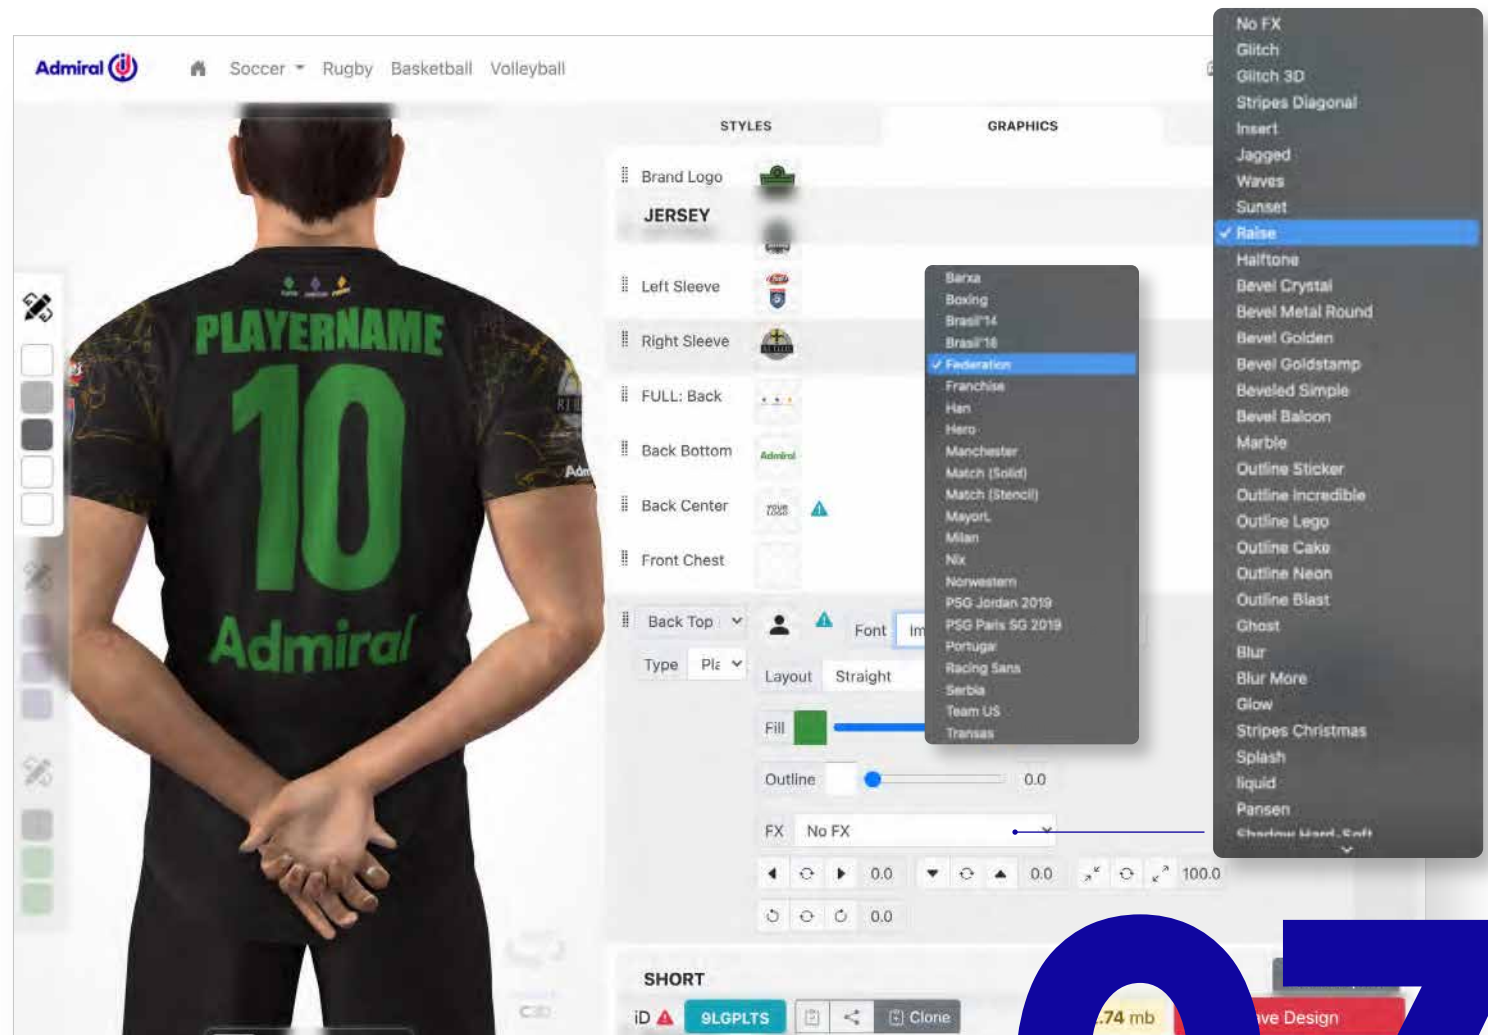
Admiral

Soccer Rugby Basketball Volleyball

STYLES GRAPHICS

Brand Logo
JERSEY
Left Sleeve
Right Sleeve
FULL: Back
Back Bottom
Back Center
Front Chest

Back Top
Type Pl
Font Im
Layout Straight
Fill
Outline 0.0
FX No FX
0.0 0.0 100.0
0.0

SHORT
iD 9LGPLTS Clone
.74 mb
ve Design

PLAYERNAME
10
Admiral

Barxa
Boxing
Brasil'14
Brasil'18
✓ Federation
Franchise
Han
Hero
Manchester
Match (Solid)
Match (Stencil)
MayorL
Milan
Nix
Norwestern
PSG Jordan 2019
PSG Paris SG 2019
Portugal
Racing Sans
Serbia
Team US
Transas

No FX
Glitch
Glitch 3D
Stripes Diagonal
Insert
Jagged
Waves
Sunset
✓ Raise
Halftone
Bevel Crystal
Bevel Metal Round
Bevel Golden
Bevel Goldstamp
Beveled Simple
Bevel Baloon
Marble
Outline Sticker
Outline Incredible
Outline Lego
Outline Cake
Outline Neon
Outline Blast
Ghost
Blur
Blur More
Glow
Stripes Christmas
Splash
liquid
Pansen
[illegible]